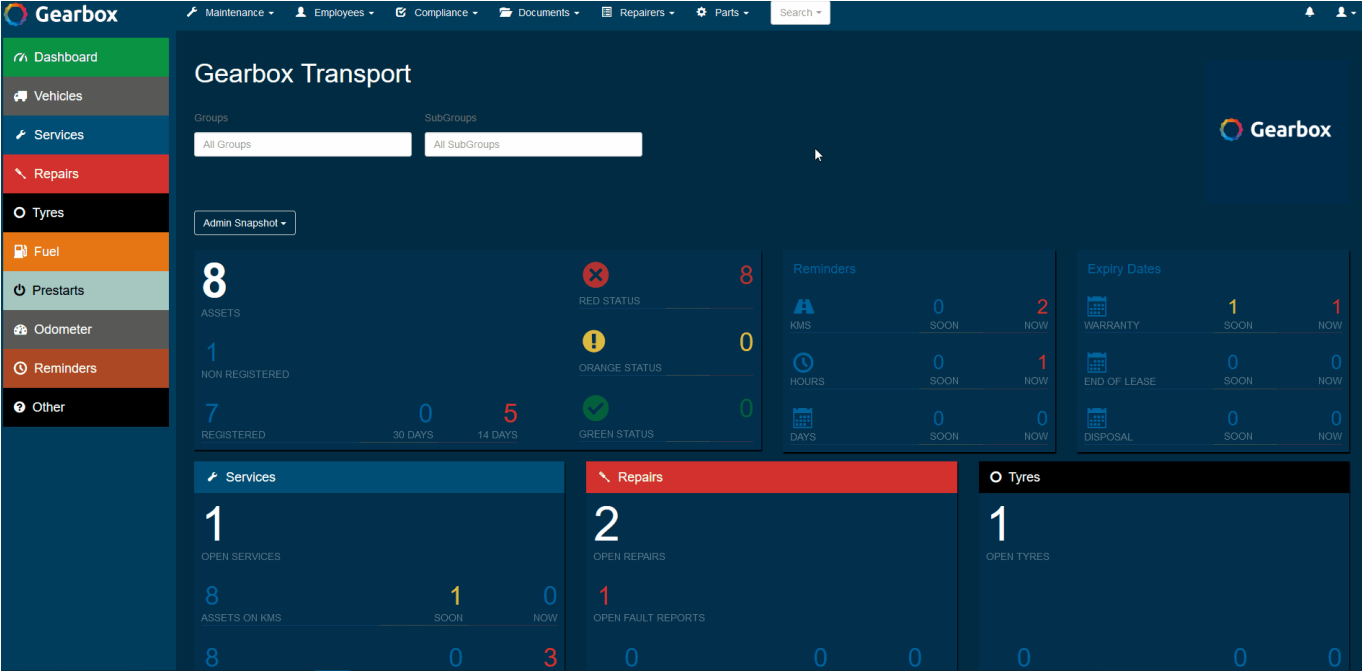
Gearbox
Maintenance ▾ Employees ▾ Compliance ▾ Documents ▾ Repairers ▾ Parts ▾ Search ▾

Dashboard
Vehicles
Services
Repairs
Tyres
Fuel
Prestarts
Odometer
Reminders
Other

Gearbox Transport

Groups
All Groups
SubGroups
All SubGroups

Gearbox

Admin Snapshot ▾

8
ASSETS
1
NON REGISTERED
7
REGISTERED
0
30 DAYS
5
14 DAYS

8
RED STATUS
0
ORANGE STATUS
0
GREEN STATUS

Reminders
| | | |
|---|---|---|
| KMS | 0 SOON | 2 NOW |
| HOURS | 0 SOON | 1 NOW |
| DAYS | 0 SOON | 0 NOW |

Expiry Dates
| | | |
|---|---|---|
| WARRANTY | 1 SOON | 1 NOW |
| END OF LEASE | 0 SOON | 0 NOW |
| DISPOSAL | 0 SOON | 0 NOW |

Services
1
OPEN SERVICES
8
ASSETS ON KMS
1
SOON
0
NOW
8
0
3

Repairs
2
OPEN REPAIRS
1
OPEN FAULT REPORTS
0
0
0

Tyres
1
OPEN TYRES
0
0
0